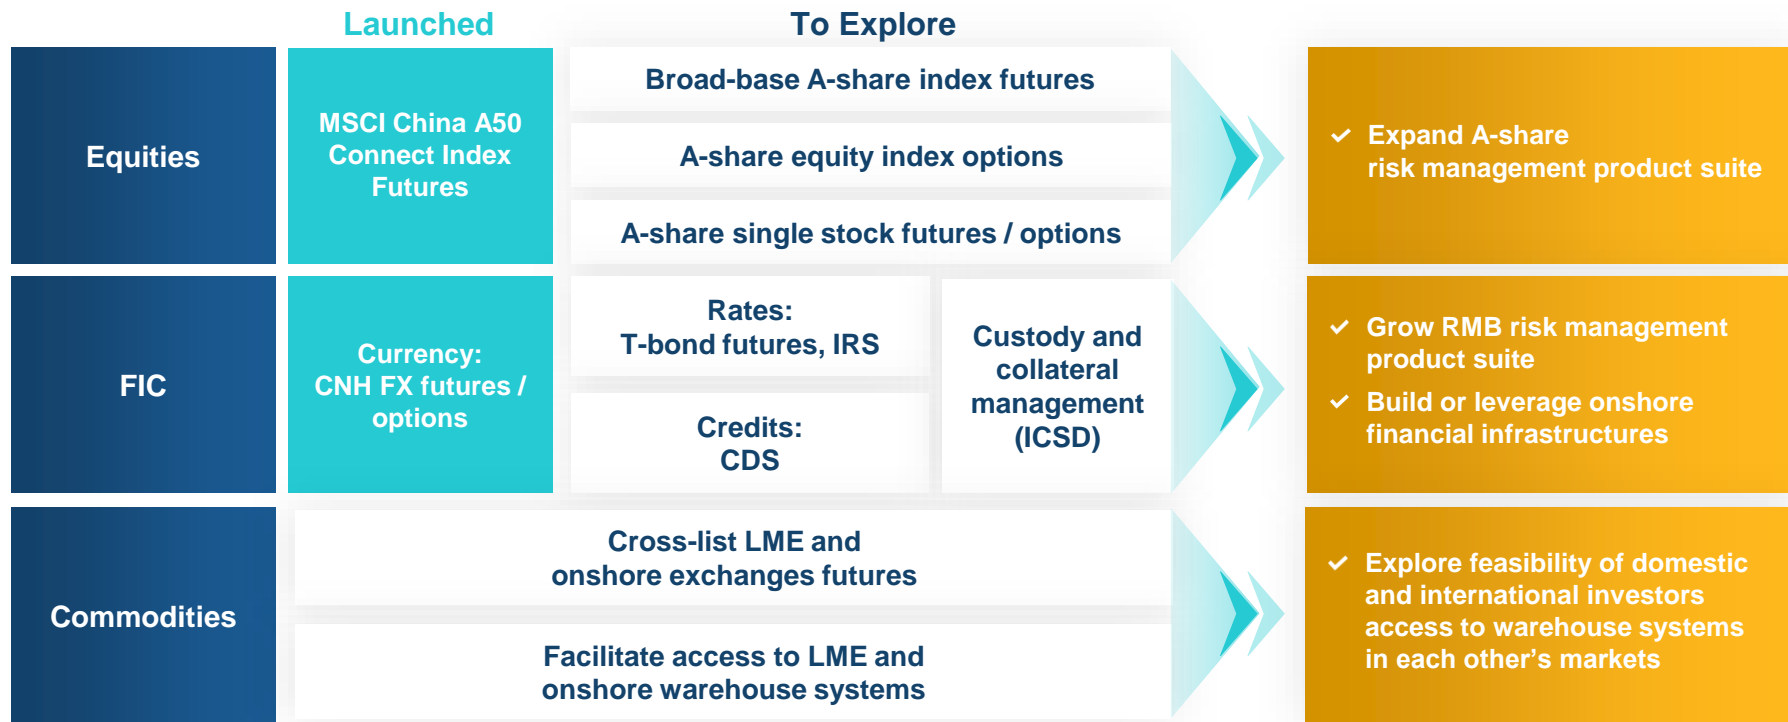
Launched

To Explore

Equities

MSCI China A50 Connect Index Futures

Broad-base A-share index futures

A-share equity index options

A-share single stock futures / options

✔ Expand A-share risk management product suite

FIC

Currency: CNH FX futures / options

Rates: T-bond futures, IRS

Credits: CDS

Custody and collateral management (ICSD)

✔ Grow RMB risk management product suite

✔ Build or leverage onshore financial infrastructures

Commodities

Cross-list LME and onshore exchanges futures

Facilitate access to LME and onshore warehouse systems

✔ Explore feasibility of domestic and international investors access to warehouse systems in each other's markets